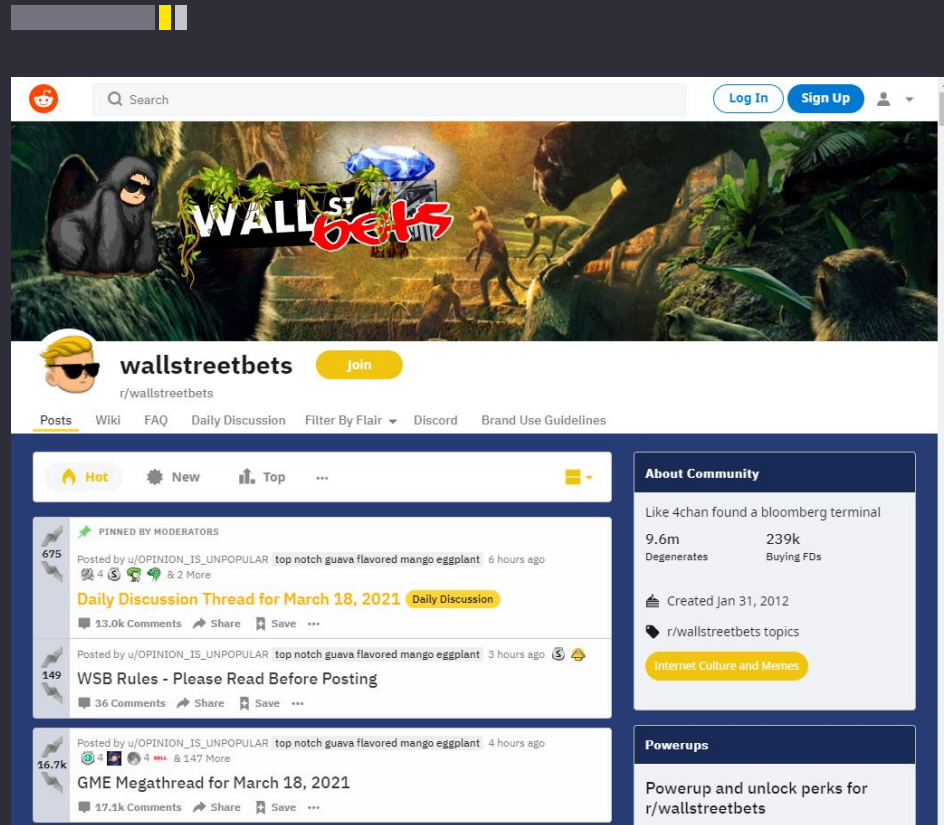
Search

Log In

Sign Up

WALL ST bets

wallstreetbets

Join

r/wallstreetbets

Posts Wiki FAQ Daily Discussion Filter By Flair Discord Brand Use Guidelines

Hot New Top ...

PINNED BY MODERATORS

675

Posted by u/OPINION_IS_UNPOPULAR top notch guava flavored mango eggplant 6 hours ago

4 & 2 More

Daily Discussion Thread for March 18, 2021 Daily Discussion

13.0k Comments Share Save ...

149

Posted by u/OPINION_IS_UNPOPULAR top notch guava flavored mango eggplant 3 hours ago

WSB Rules - Please Read Before Posting

36 Comments Share Save ...

16.7k

Posted by u/OPINION_IS_UNPOPULAR top notch guava flavored mango eggplant 4 hours ago

4 4 & 147 More

GME Megathread for March 18, 2021

17.1k Comments Share Save ...

About Community

Like 4chan found a bloomberg terminal

9.6m
Degenerates

239k
Buying FDs

Created Jan 31, 2012

r/wallstreetbets topics

Internet Culture and Memes

Powerups

Powerup and unlock perks for r/wallstreetbets